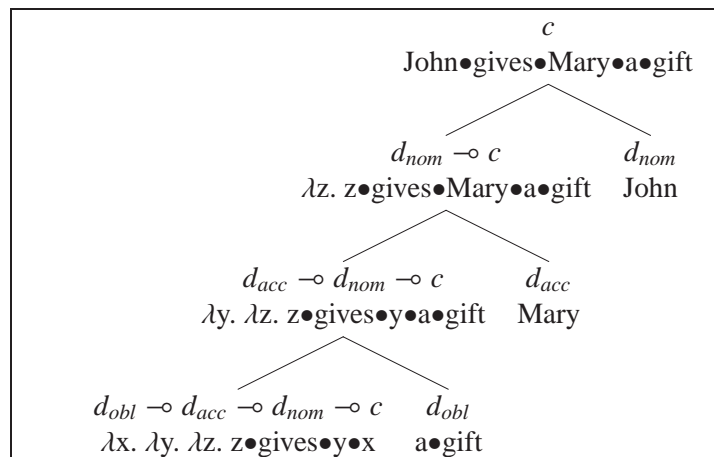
$c$
John•gives•Mary•a•gift

$d_{nom} \multimap c$
$\lambda$z. z•gives•Mary•a•gift

$d_{nom}$
John

$d_{acc} \multimap d_{nom} \multimap c$
$\lambda$y. $\lambda$z. z•gives•y•a•gift

$d_{acc}$
Mary

$d_{obl} \multimap d_{acc} \multimap d_{nom} \multimap c$
$\lambda$x. $\lambda$y. $\lambda$z. z•gives•y•x

$d_{obl}$
a•gift